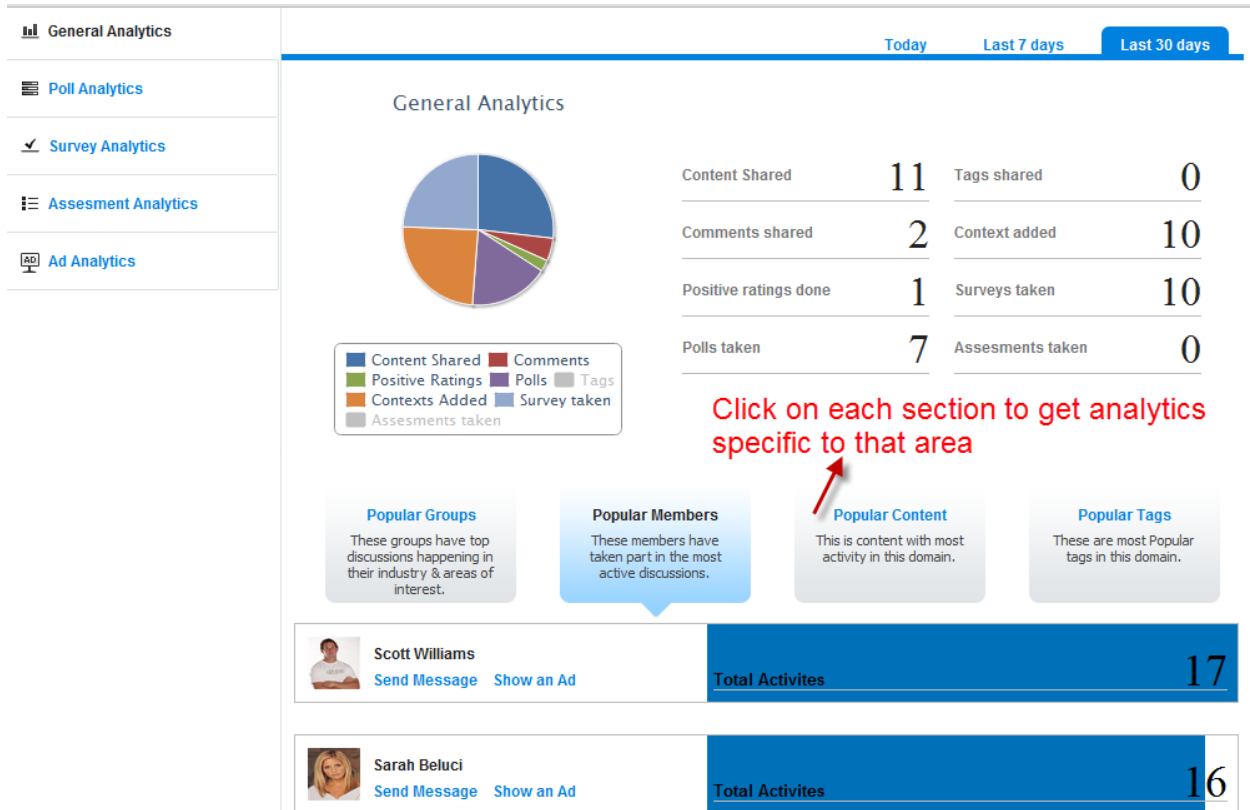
General Analytics
Poll Analytics
Survey Analytics
Assesment Analytics
Ad Analytics

Today Last 7 days Last 30 days

General Analytics

Content Shared Comments
Positive Ratings Polls Tags
Contexts Added Survey taken
Assesments taken

| Content Shared | 11 | Tags shared | 0 |
|---|---|---|---|
| Comments shared | 2 | Context added | 10 |
| Positive ratings done | 1 | Surveys taken | 10 |
| Polls taken | 7 | Assesments taken | 0 |

Click on each section to get analytics specific to that area

Popular Groups
These groups have top discussions happening in their industry & areas of interest.

Popular Members
These members have taken part in the most active discussions.

Popular Content
This is content with most activity in this domain.

Popular Tags
These are most Popular tags in this domain.

Scott Williams
Send Message Show an Ad
Total Activites 17

Sarah Beluci
Send Message Show an Ad
Total Activites 16